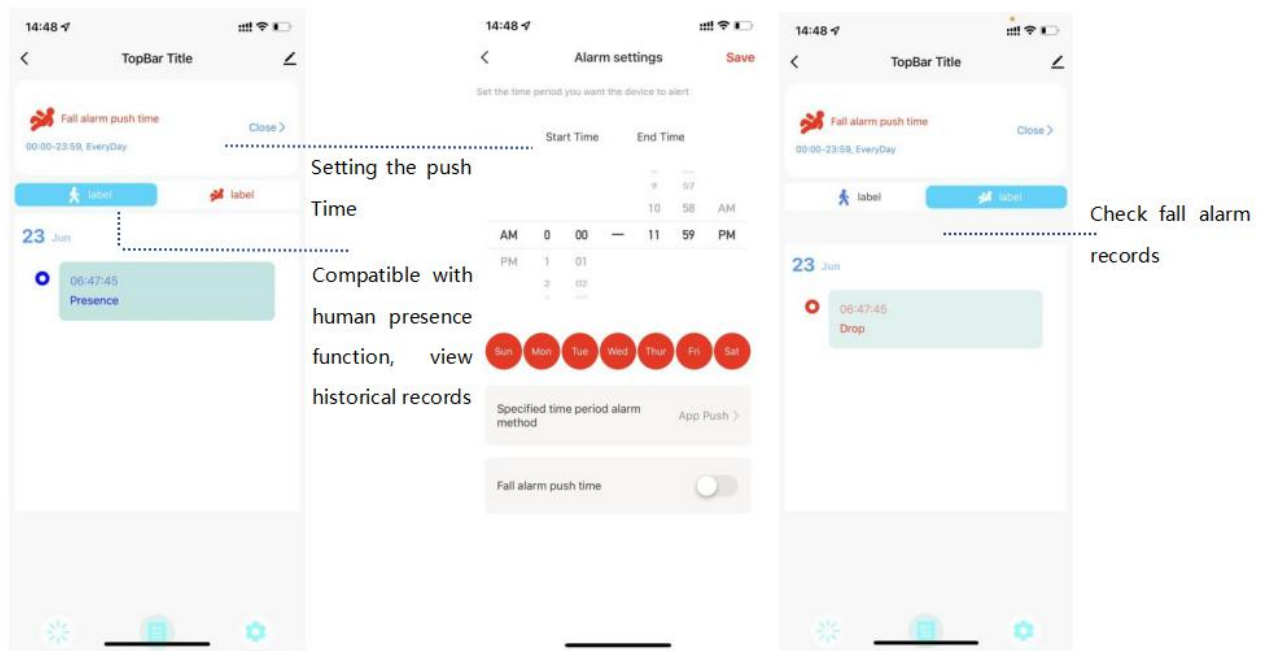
14:48

TopBar Title

Fall alarm push time

00:00-23:59, EveryDay

Close >

label

label

23 Jun

06:47:45
Presence

Setting the push Time

Compatible with human presence function, view historical records

14:48

Alarm settings

Save

Set the time period you want the device to alert

Start Time

End Time

| | | | | | | |
|---|---|---|---|---|---|---|
| | | | | 9 | 57 | |
| | | | | 10 | 58 | AM |
| AM | 0 | 00 | — | 11 | 59 | PM |
| PM | 1 | 01 | | | | |
| | 2 | 02 | | | | |

Sun Mon Tue Wed Thur Fri Sat

Specified time period alarm method

App Push >

Fall alarm push time

14:48

TopBar Title

Fall alarm push time

00:00-23:59, EveryDay

Close >

label

label

Check fall alarm records

23 Jun

06:47:45
Drop